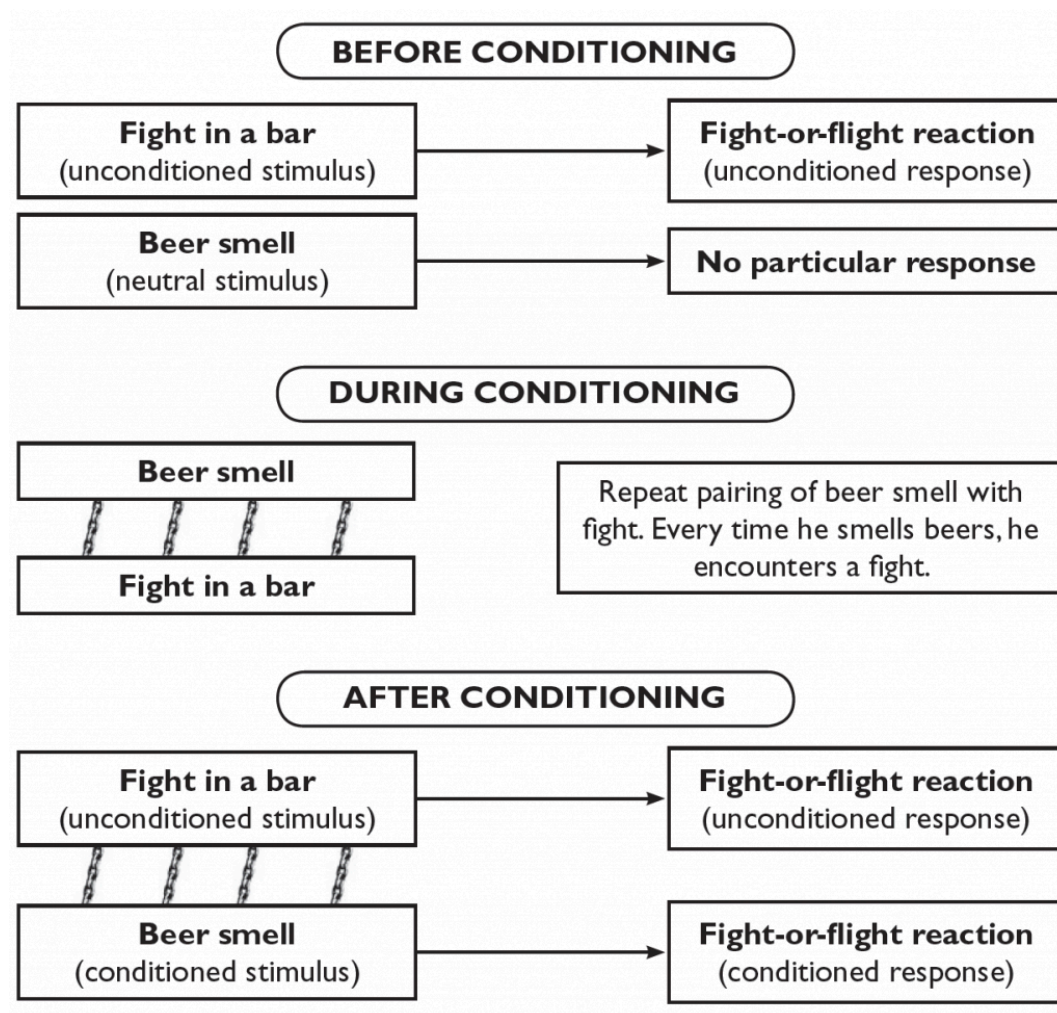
BEFORE CONDITIONING

Fight in a bar
(unconditioned stimulus)

Fight-or-flight reaction
(unconditioned response)

Beer smell
(neutral stimulus)

No particular response

DURING CONDITIONING

Beer smell

Fight in a bar

Repeat pairing of beer smell with fight. Every time he smells beers, he encounters a fight.

AFTER CONDITIONING

Fight in a bar
(unconditioned stimulus)

Fight-or-flight reaction
(unconditioned response)

Beer smell
(conditioned stimulus)

Fight-or-flight reaction
(conditioned response)